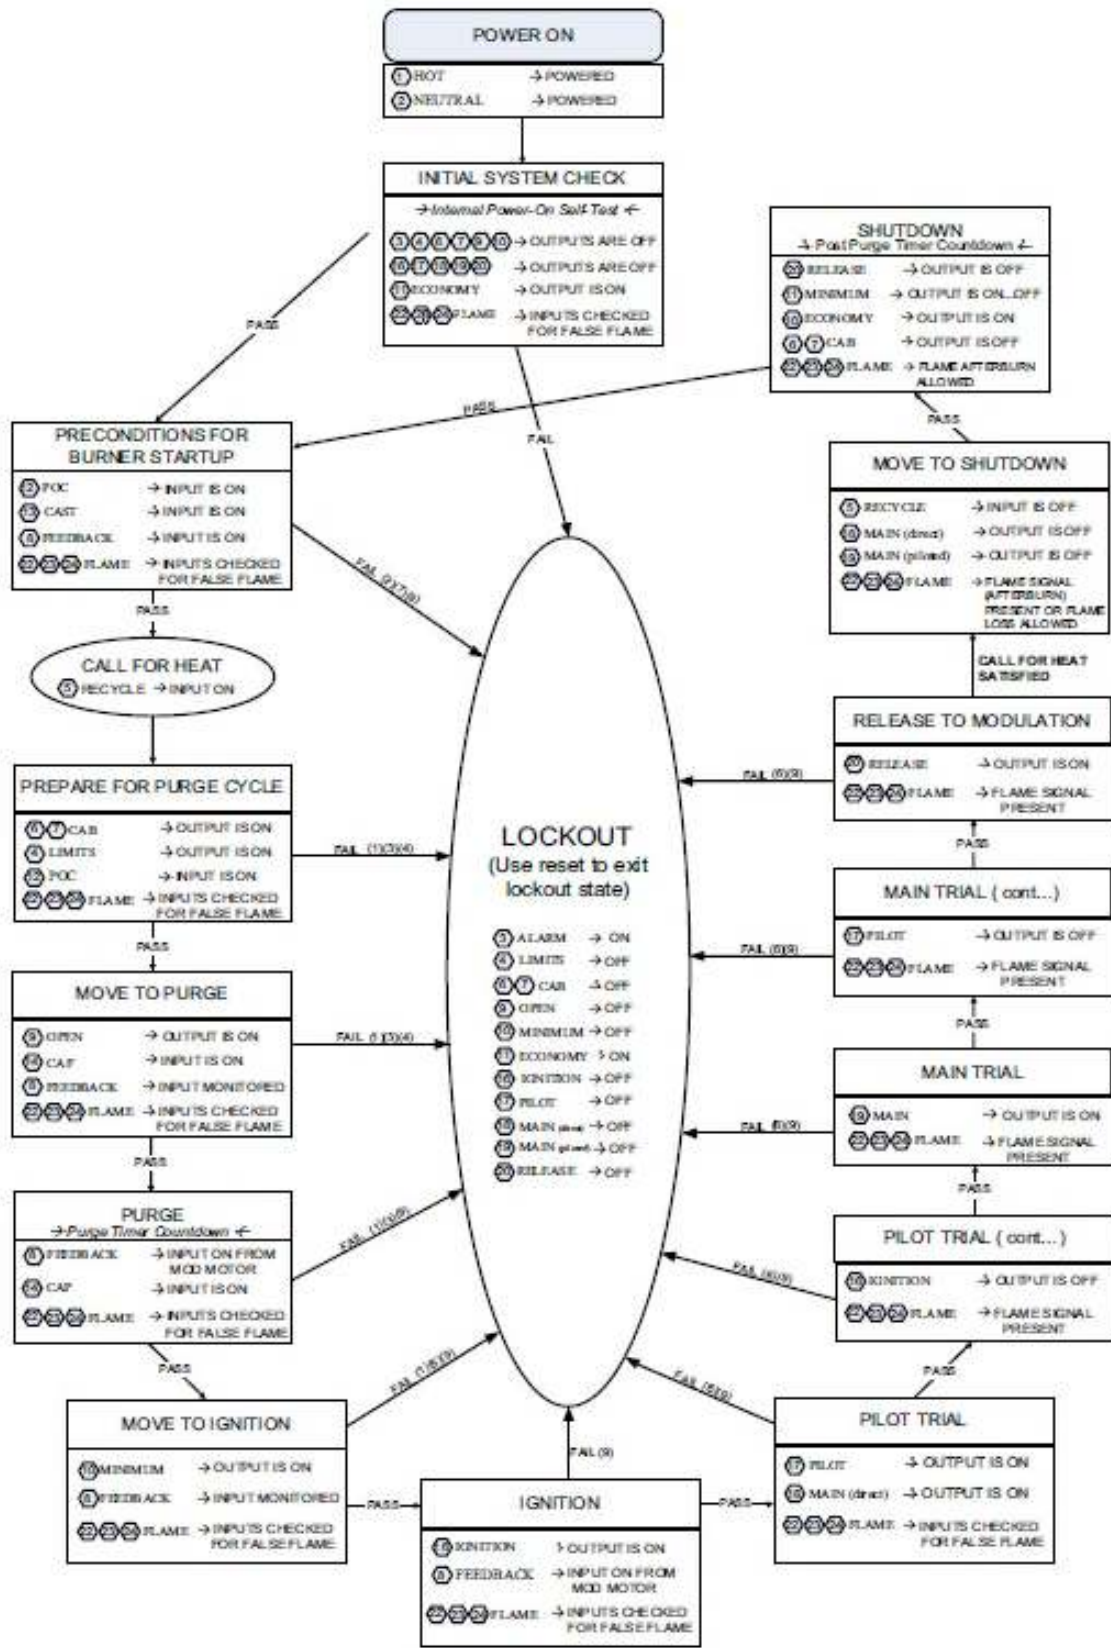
POWER ON

① HOT → POWERED
② NEUTRAL → POWERED

INITIAL SYSTEM CHECK

→ Internal Power-On Self Test ←

③④⑤⑥⑦⑧ → OUTPUTS ARE OFF
⑥⑦⑧⑨⑩ → OUTPUTS ARE OFF
⑪ ECONOMY → OUTPUT IS ON
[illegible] FLAME → INPUTS CHECKED FOR FALSE FLAME

PASS

FAIL

SHUTDOWN
→ Post Purge Timer Countdown ←

⑳ RELEASE → OUTPUT IS OFF
⑪ MINIMUM → OUTPUT IS ON...OFF
⑩ ECONOMY → OUTPUT IS ON
⑥⑦ CAB → OUTPUT IS OFF
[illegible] FLAME → FLAME AFTERBURN ALLOWED

PASS

PASS

MOVE TO SHUTDOWN

⑤ RECYCLE → INPUT IS OFF
⑱ MAIN (direct) → OUTPUT IS OFF
⑲ MAIN (piloted) → OUTPUT IS OFF
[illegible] FLAME → FLAME SIGNAL (AFTERBURN) PRESENT OR FLAME LOSS ALLOWED

CALL FOR HEAT SATISFIED

PRECONDITIONS FOR BURNER STARTUP

② POC → INPUT IS ON
⑬ CAST → INPUT IS ON
⑧ FEEDBACK → INPUT IS ON
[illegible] FLAME → INPUTS CHECKED FOR FALSE FLAME

FAIL (2)(7)(8)

PASS

CALL FOR HEAT
⑤ RECYCLE → INPUT ON

LOCKOUT
(Use reset to exit lockout state)

③ ALARM → ON
④ LIMITS → OFF
⑥⑦ CAB → OFF
⑨ OPEN → OFF
⑩ MINIMUM → OFF
⑪ ECONOMY → ON
⑯ IGNITION → OFF
⑰ PILOT → OFF
⑱ MAIN (direct) → OFF
⑲ MAIN (piloted) → OFF
⑳ RELEASE → OFF

RELEASE TO MODULATION

⑳ RELEASE → OUTPUT IS ON
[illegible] FLAME → FLAME SIGNAL PRESENT

FAIL (6)(9)

PREPARE FOR PURGE CYCLE

⑥⑦ CAB → OUTPUT IS ON
④ LIMITS → OUTPUT IS ON
⑫ POC → INPUT IS ON
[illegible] FLAME → INPUTS CHECKED FOR FALSE FLAME

FAIL (1)(3)(4)

PASS

MAIN TRIAL ( cont...)

⑰ PILOT → OUTPUT IS OFF
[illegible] FLAME → FLAME SIGNAL PRESENT

FAIL (6)(9)

PASS

MOVE TO PURGE

⑨ OPEN → OUTPUT IS ON
⑭ CAF → INPUT IS ON
⑧ FEEDBACK → INPUT MONITORED
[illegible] FLAME → INPUTS CHECKED FOR FALSE FLAME

FAIL (1)(3)(4)

MAIN TRIAL

⑲ MAIN → OUTPUT IS ON
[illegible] FLAME → FLAME SIGNAL PRESENT

FAIL (6)(9)

PASS

PASS

PURGE
→ Purge Timer Countdown ←

⑧ FEEDBACK → INPUT ON FROM MOD MOTOR
⑭ CAF → INPUT IS ON
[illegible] FLAME → INPUTS CHECKED FOR FALSE FLAME

FAIL (1)(3)(5)

PILOT TRIAL ( cont...)

⑯ IGNITION → OUTPUT IS OFF
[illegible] FLAME → FLAME SIGNAL PRESENT

FAIL (6)(9)

PASS

PASS

MOVE TO IGNITION

⑩ MINIMUM → OUTPUT IS ON
⑧ FEEDBACK → INPUT MONITORED
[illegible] FLAME → INPUTS CHECKED FOR FALSE FLAME

FAIL (1)(5)(9)

FAIL (6)(9)

PILOT TRIAL

⑰ PILOT → OUTPUT IS ON
⑱ MAIN (direct) → OUTPUT IS ON
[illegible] FLAME → INPUTS CHECKED FOR FALSE FLAME

FAIL (9)

PASS

IGNITION

PASS

⑯ IGNITION → OUTPUT IS ON
⑧ FEEDBACK → INPUT ON FROM MOD MOTOR
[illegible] FLAME → INPUTS CHECKED FOR FALSE FLAME